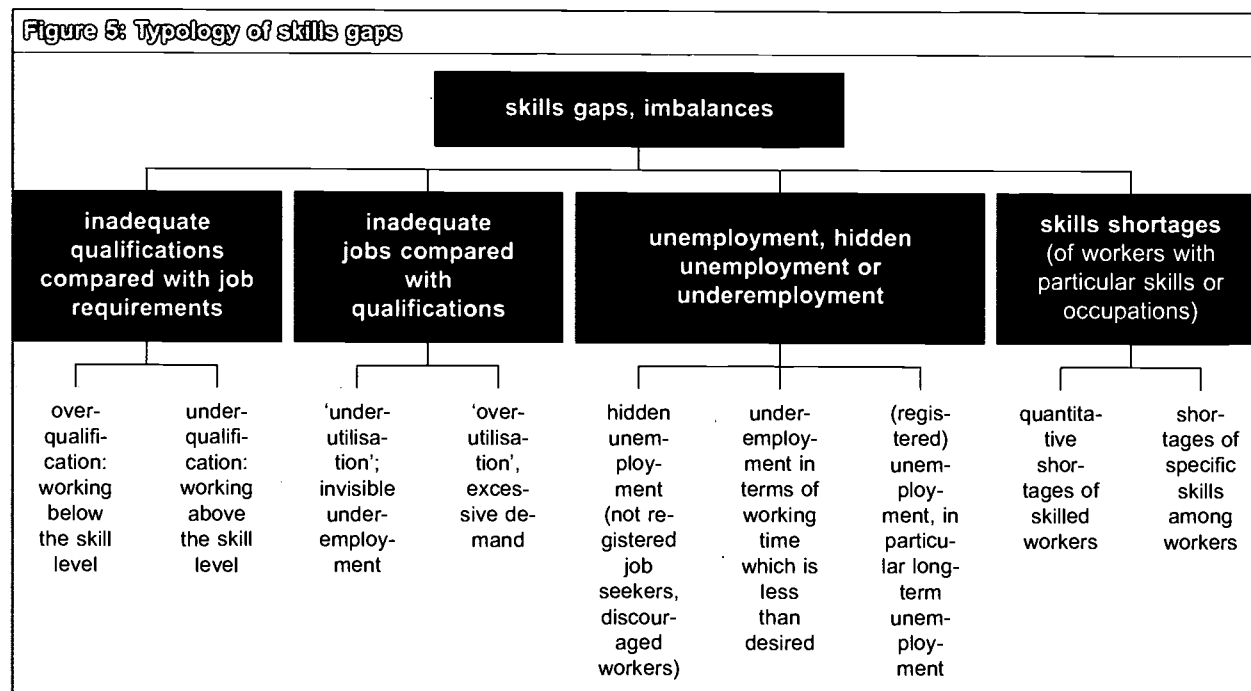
Figure 5: Typology of skills gaps

skills gaps, imbalances

inadequate qualifications compared with job requirements

inadequate jobs compared with qualifications

unemployment, hidden unemployment or underemployment

skills shortages (of workers with particular skills or occupations)

overqualification: working below the skill level

underqualification: working above the skill level

'underutilisation'; invisible underemployment

'overutilisation', excessive demand

hidden unemployment (not registered job seekers, discouraged workers)

underemployment in terms of working time which is less than desired

(registered) unemployment, in particular longterm unemployment

quantitative shortages of skilled workers

shortages of specific skills among workers